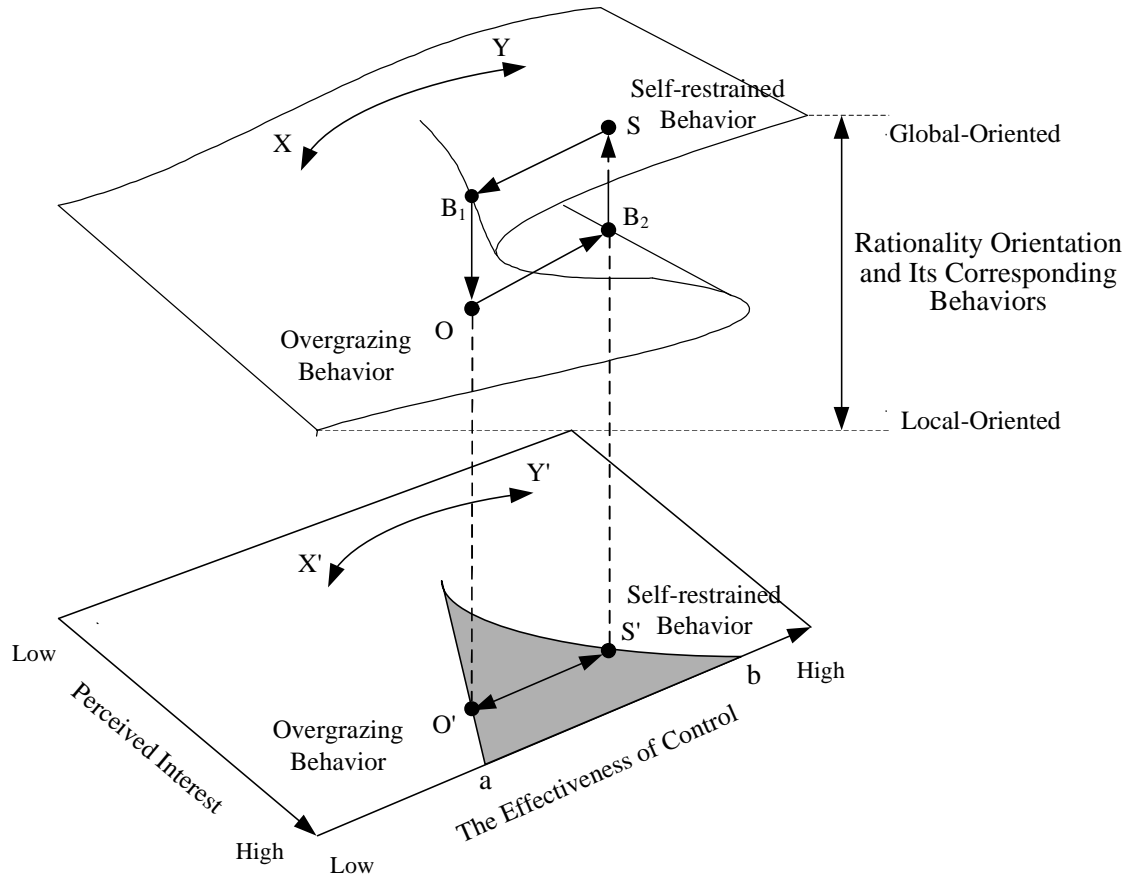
Y

X

Self-restrained Behavior

S

Global-Oriented

$B_1$

$B_2$

Rationality Orientation and Its Corresponding Behaviors

O

Overgrazing Behavior

Local-Oriented

Y'

X'

Self-restrained Behavior

S'

Low

High

b

Perceived Interest

O'

Overgrazing Behavior

The Effectiveness of Control

a

High

Low